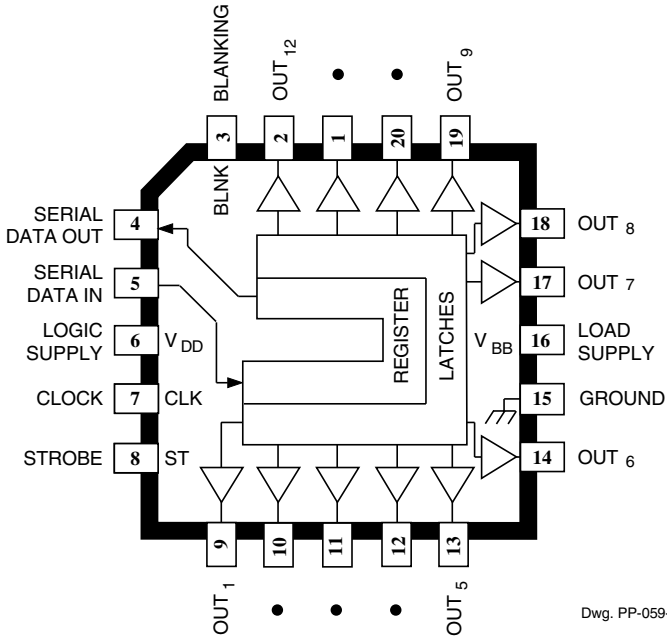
BLANKING
OUT$_{12}$
OUT$_9$

3
2
1
20
19

BLNK

SERIAL DATA OUT
4
18
OUT$_8$

SERIAL DATA IN
5
17
OUT$_7$

REGISTER
LATCHES

LOGIC SUPPLY
6
V$_{DD}$
V$_{BB}$
16
LOAD SUPPLY

CLOCK
7
CLK
15
GROUND

STROBE
8
ST
14
OUT$_6$

9
10
11
12
13

OUT$_1$
OUT$_5$

Dwg. PP-059